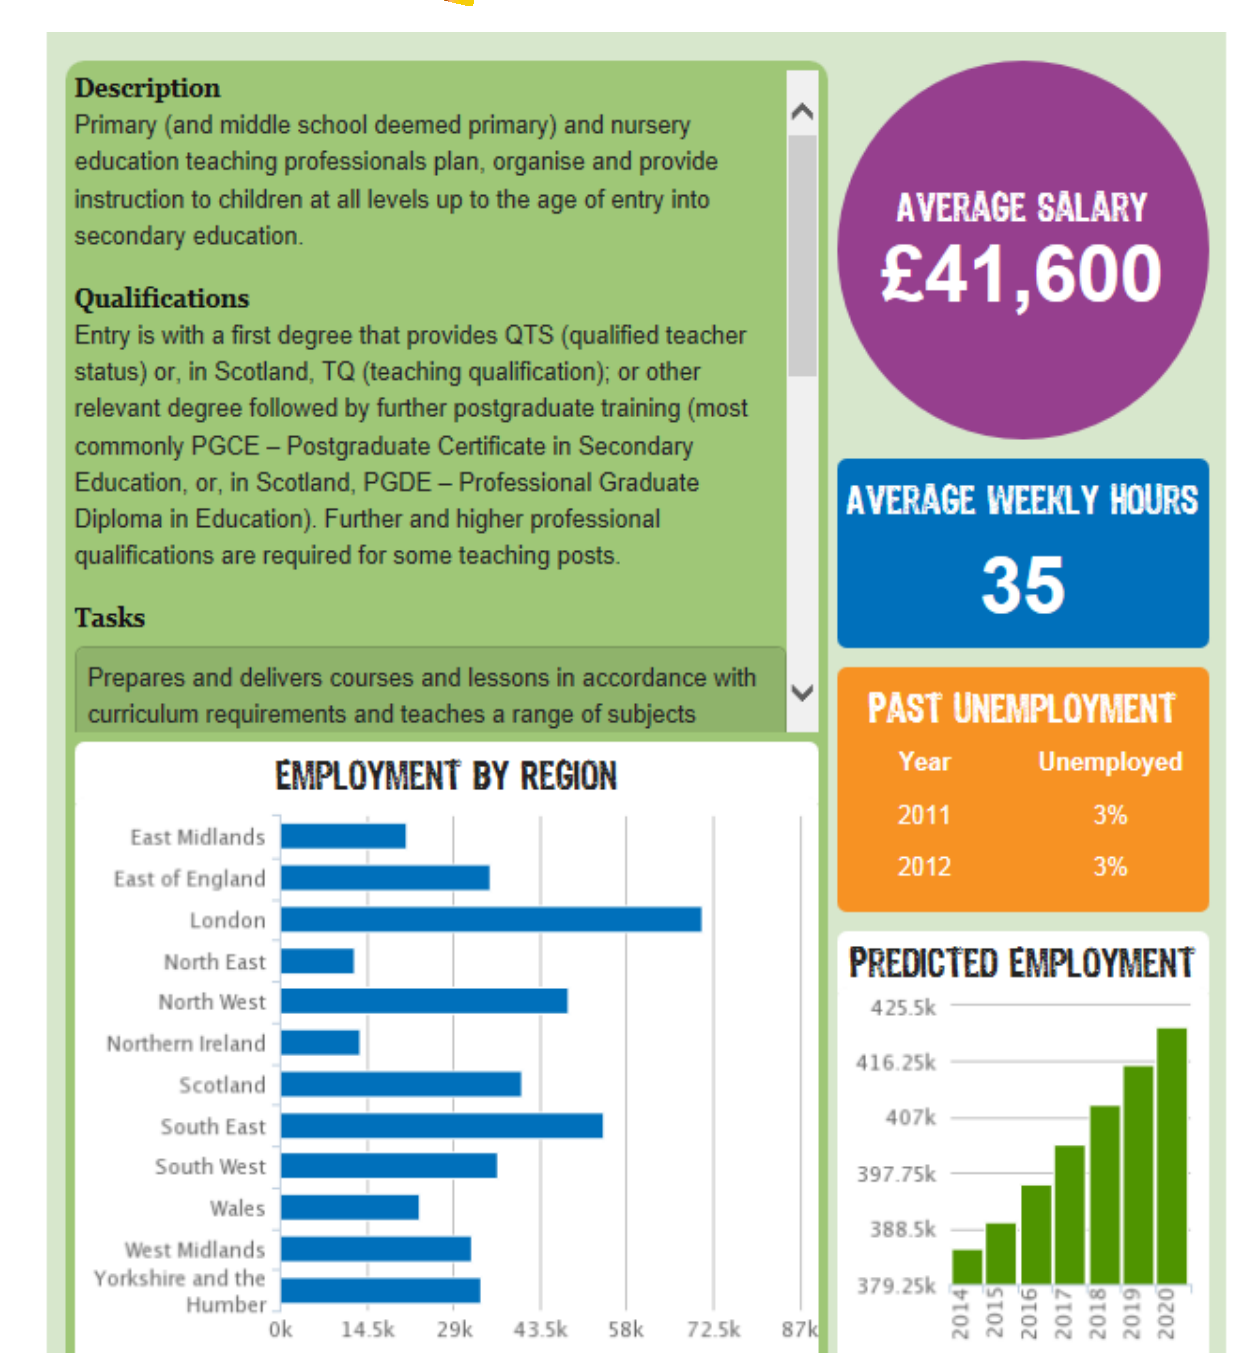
**Description**
Primary (and middle school deemed primary) and nursery education teaching professionals plan, organise and provide instruction to children at all levels up to the age of entry into secondary education.

**Qualifications**
Entry is with a first degree that provides QTS (qualified teacher status) or, in Scotland, TQ (teaching qualification); or other relevant degree followed by further postgraduate training (most commonly PGCE – Postgraduate Certificate in Secondary Education, or, in Scotland, PGDE – Professional Graduate Diploma in Education). Further and higher professional qualifications are required for some teaching posts.

**Tasks**
Prepares and delivers courses and lessons in accordance with curriculum requirements and teaches a range of subjects

AVERAGE SALARY
£41,600

AVERAGE WEEKLY HOURS
35

PAST UNEMPLOYMENT

| Year | Unemployed |
|---|---|
| 2011 | 3% |
| 2012 | 3% |

EMPLOYMENT BY REGION
East Midlands
East of England
London
North East
North West
Northern Ireland
Scotland
South East
South West
Wales
West Midlands
Yorkshire and the Humber
0k 14.5k 29k 43.5k 58k 72.5k 87k

PREDICTED EMPLOYMENT
425.5k
416.25k
407k
397.75k
388.5k
379.25k
2014 2015 2016 2017 2018 2019 2020